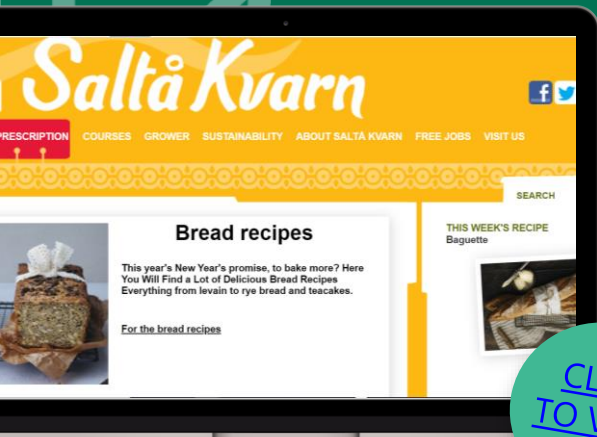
Saltå Kvarn

PRESCRIPTION COURSES GROWER SUSTAINABILITY ABOUT SALTÅ KVARN FREE JOBS VISIT US

SEARCH

Bread recipes

This year's New Year's promise, to bake more? Here You Will Find a Lot of Delicious Bread Recipes Everything from levain to rye bread and teacakes.

For the bread recipes

THIS WEEK'S RECIPE
Baguette

CL
TO V